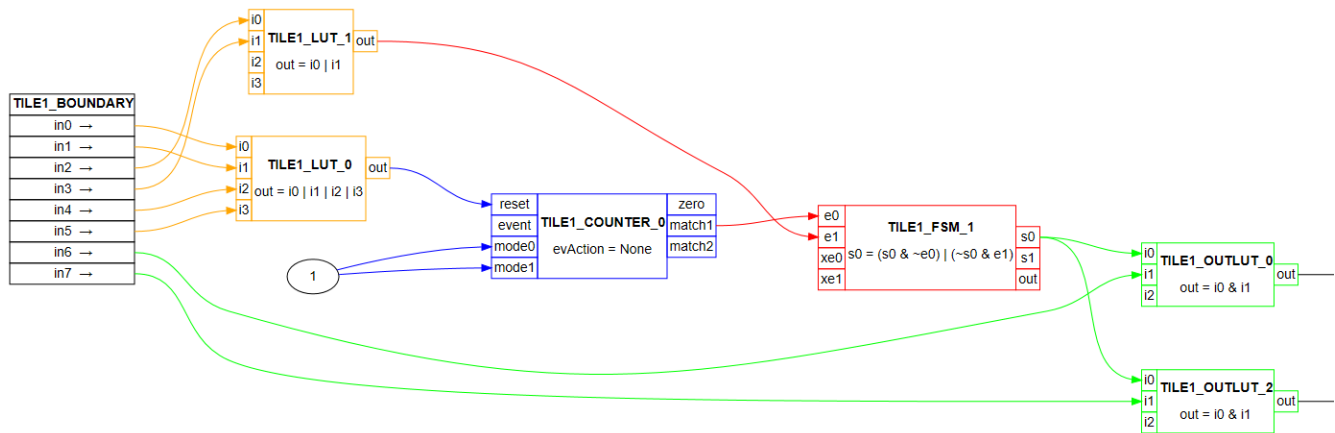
TILE1_BOUNDARY
in0 →
in1 →
in2 →
in3 →
in4 →
in5 →
in6 →
in7 →

i0
i1
i2
i3
TILE1_LUT_1
out = i0 | i1
out

i0
i1
i2
i3
TILE1_LUT_0
out = i0 | i1 | i2 | i3
out

1

reset
event
mode0
mode1
TILE1_COUNTER_0
evAction = None
zero
match1
match2

e0
e1
xe0
xe1
TILE1_FSM_1
s0 = (s0 & ~e0) | (~s0 & e1)
s0
s1
out

i0
i1
i2
TILE1_OUTLUT_0
out = i0 & i1
out

i0
i1
i2
TILE1_OUTLUT_2
out = i0 & i1
out